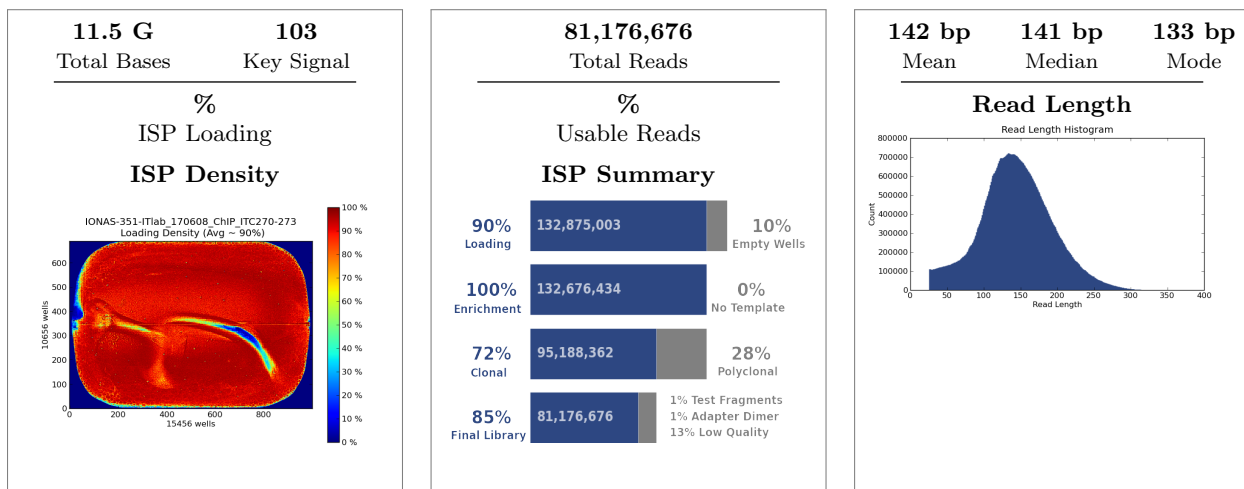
11.5 G
Total Bases

103
Key Signal

%
ISP Loading

ISP Density

IONAS-351-ITlab_170608_ChIP_ITC270-273
Loading Density (Avg ~ 90%)

600
500
400
300
200
100
0
10656 wells
0 200 400 600 800
15456 wells

100 %
90 %
80 %
70 %
60 %
50 %
40 %
30 %
20 %
10 %
0 %

81,176,676
Total Reads

%
Usable Reads

ISP Summary

90%
Loading
132,875,003
10%
Empty Wells

100%
Enrichment
132,676,434
0%
No Template

72%
Clonal
95,188,362
28%
Polyclonal

85%
Final Library
81,176,676
1% Test Fragments
1% Adapter Dimer
13% Low Quality

142 bp
Mean

141 bp
Median

133 bp
Mode

Read Length

Read Length Histogram
800000
700000
600000
500000
400000
300000
200000
100000
0
Count
0 50 100 150 200 250 300 350 400
Read Length